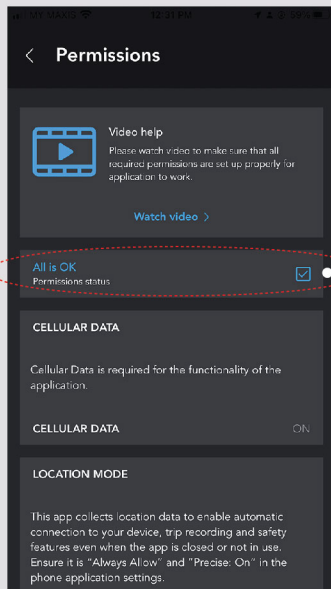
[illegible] 12:31 PM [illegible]

<

Permissions

Video help

Please watch video to make sure that all required permissions are set up properly for application to work.

Watch video >

All is OK

Permissions status

CELLULAR DATA

Cellular Data is required for the functionality of the application.

CELLULAR DATA

ON

LOCATION MODE

This app collects location data to enable automatic connection to your device, trip recording and safety features even when the app is closed or not in use. Ensure it is "Always Allow" and "Precise: On" in the phone application settings.